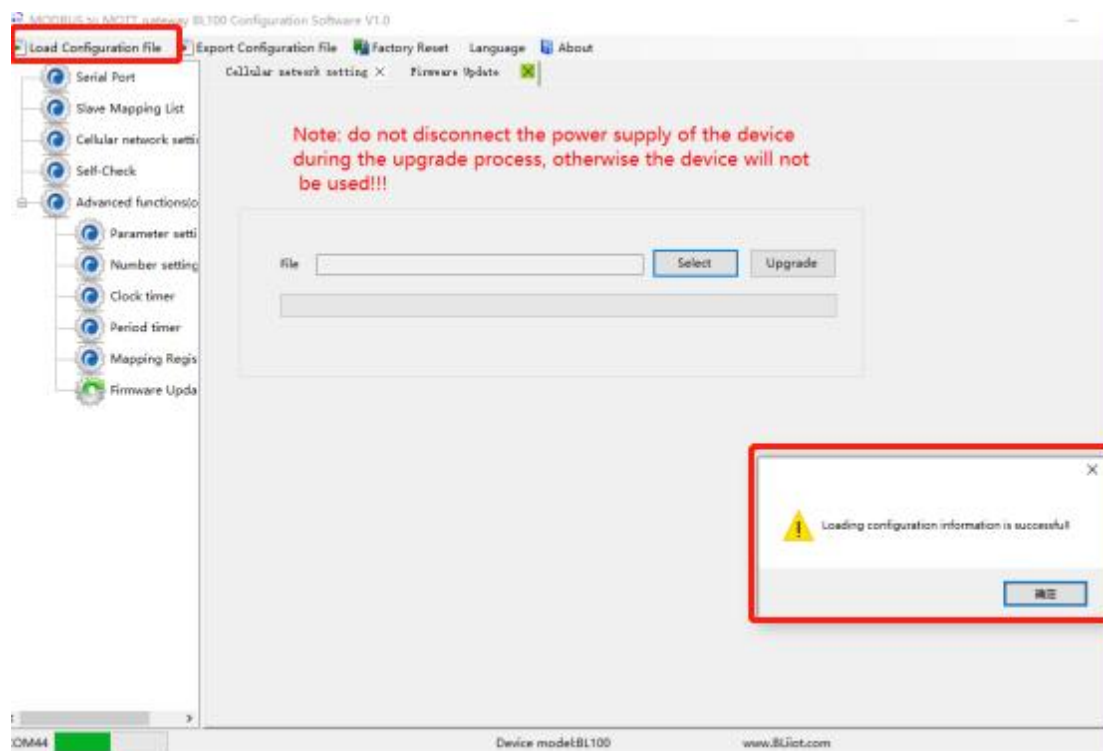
MODBUS to MQTT gateway BL100 Configuration Software V1.0

Load Configuration File Export Configuration File Factory Reset Language About

Serial Port
Slave Mapping List
Cellular network setti
Self-Check
Advanced functions(o
Parameter setti
Number setting
Clock timer
Period timer
Mapping Regis
Firmware Upda

Cellular network setting × Firmware Update

Note: do not disconnect the power supply of the device during the upgrade process, otherwise the device will not be used!!!

File Select Upgrade

×

Loading configuration information is successful!

确定

OM44 Device model:BL100 www.BLiiot.com